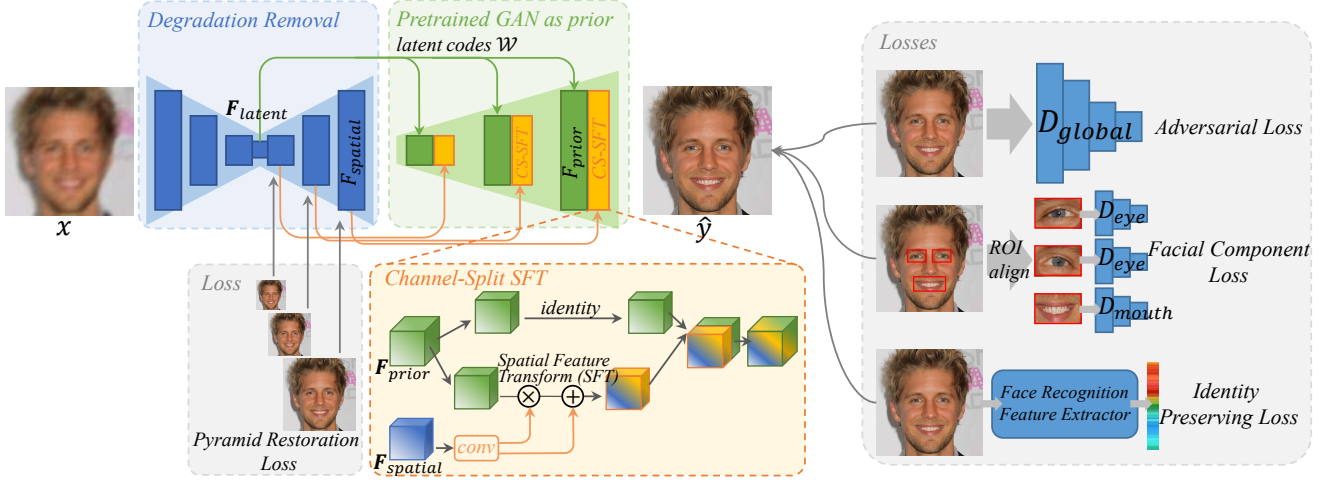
Degradation Removal

Pretrained GAN as prior

latent codes $\mathcal{W}$

$\boldsymbol{F}_{latent}$

$\boldsymbol{F}_{spatial}$

CS-SFT

$\boldsymbol{F}_{prior}$

CS-SFT

$x$

$\hat{y}$

Losses

$D_{global}$

Adversarial Loss

ROI align

$D_{eye}$

$D_{eye}$

$D_{mouth}$

Facial Component Loss

Face Recognition Feature Extractor

Identity Preserving Loss

Loss

Pyramid Restoration Loss

Channel-Split SFT

identity

$\boldsymbol{F}_{prior}$

Spatial Feature Transform (SFT)

$\boldsymbol{F}_{spatial}$

conv